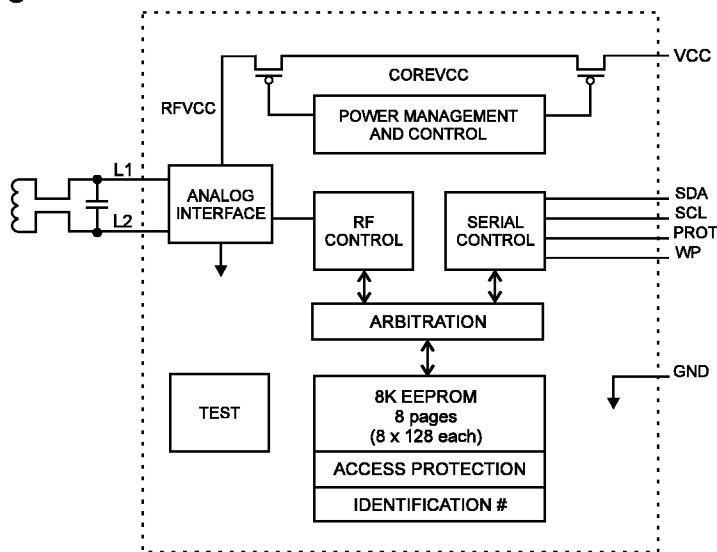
VCC

COREVCC

RFVCC

POWER MANAGEMENT AND CONTROL

L1

L2

ANALOG INTERFACE

RF CONTROL

SERIAL CONTROL

SDA

SCL

PROT

WP

ARBITRATION

GND

TEST

8K EEPROM
8 pages
(8 x 128 each)

ACCESS PROTECTION

IDENTIFICATION #